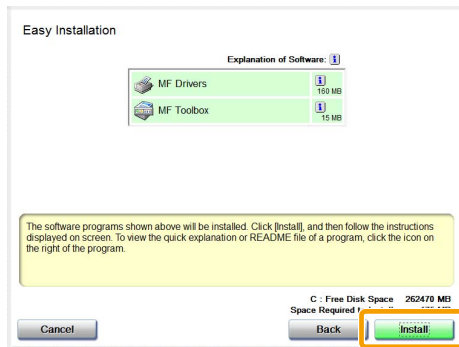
Easy Installation

Explanation of Software: i

MF Drivers
i
160 MB

MF Toolbox
i
15 MB

The software programs shown above will be installed. Click [Install], and then follow the instructions displayed on screen. To view the quick explanation or README file of a program, click the icon on the right of the program.

C : Free Disk Space 262470 MB
Space Required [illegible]

Cancel

Back

Install